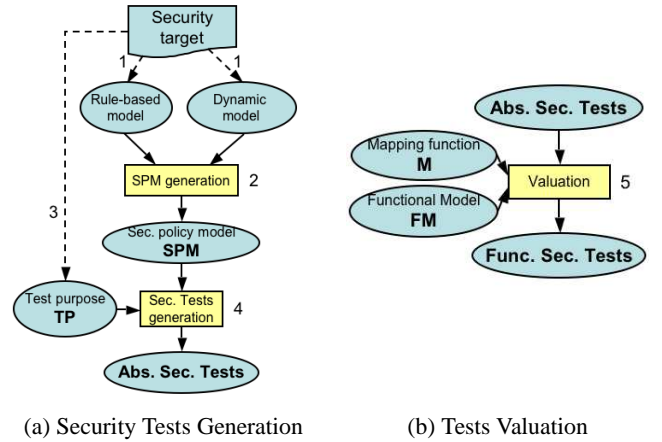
Security target

1

1

Rule-based model

Dynamic model

SPM generation

2

3

Sec. policy model
SPM

Test purpose
TP

Sec. Tests generation

4

Abs. Sec. Tests

(a) Security Tests Generation

Abs. Sec. Tests

Mapping function
M

Valuation

5

Functional Model
FM

Func. Sec. Tests

(b) Tests Valuation